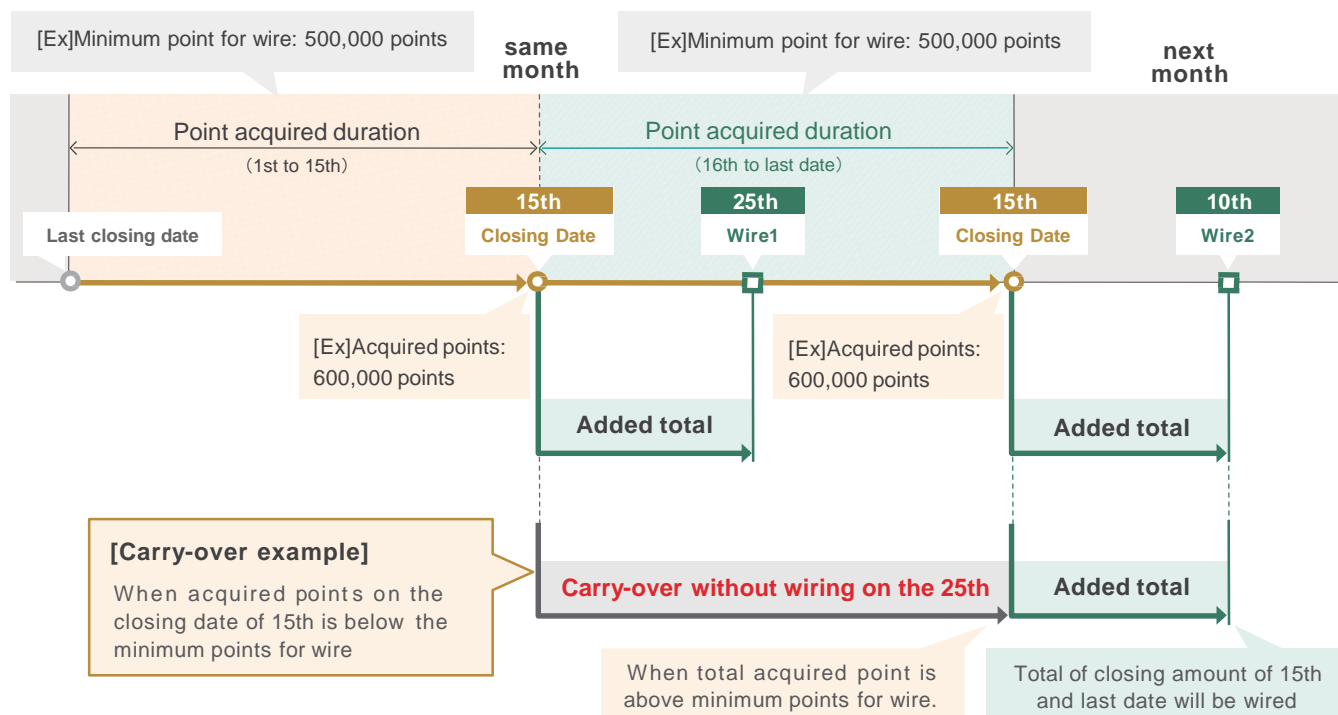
[Ex]Minimum point for wire: 500,000 points

same month

[Ex]Minimum point for wire: 500,000 points

next month

Point acquired duration
(1st to 15th)

Point acquired duration
(16th to last date)

Last closing date

15th
Closing Date

25th
Wire1

15th
Closing Date

10th
Wire2

[Ex]Acquired points: 600,000 points

[Ex]Acquired points: 600,000 points

Added total

Added total

[Carry-over example]
When acquired points on the closing date of 15th is below the minimum points for wire

Carry-over without wiring on the 25th

Added total

When total acquired point is above minimum points for wire.

Total of closing amount of 15th and last date will be wired